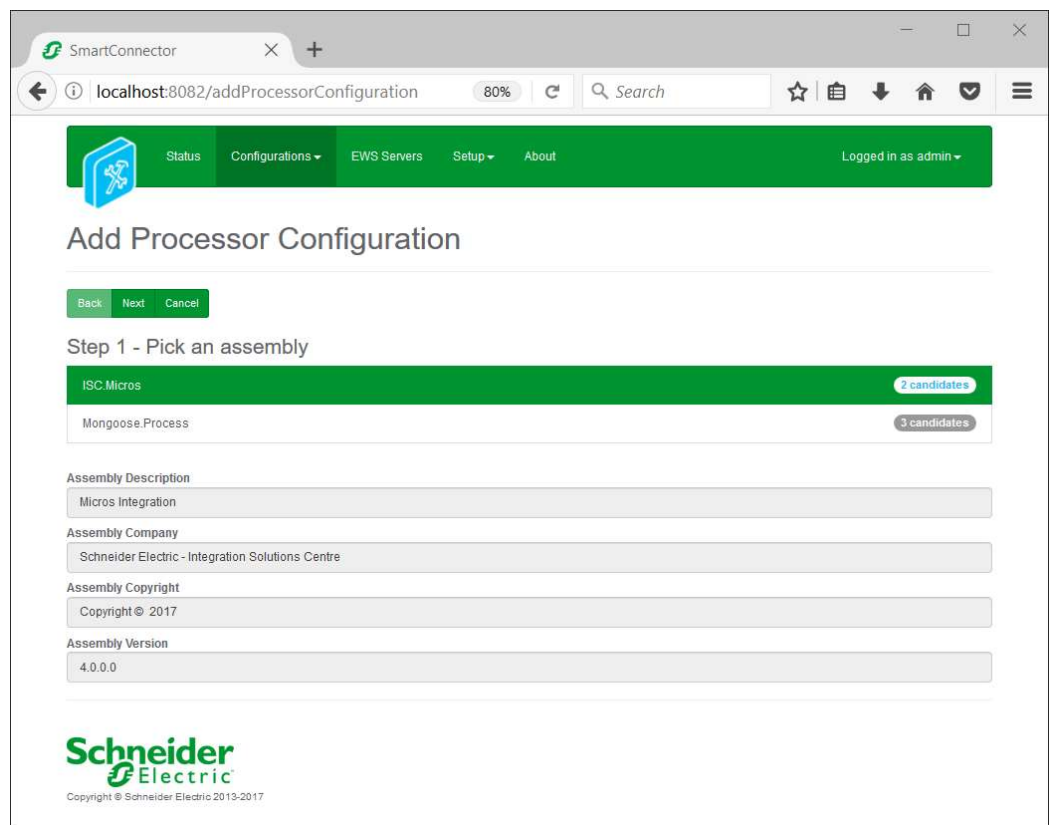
SmartConnector

localhost:8082/addProcessorConfiguration 80% Search

Status Configurations EWS Servers Setup About Logged in as admin

Add Processor Configuration

Back Next Cancel

Step 1 - Pick an assembly

ISC.Micros 2 candidates

Mongoose.Process 3 candidates

Assembly Description
Micros Integration

Assembly Company
Schneider Electric - Integration Solutions Centre

Assembly Copyright
Copyright © 2017

Assembly Version
4.0.0.0

Schneider Electric

Copyright © Schneider Electric 2013-2017